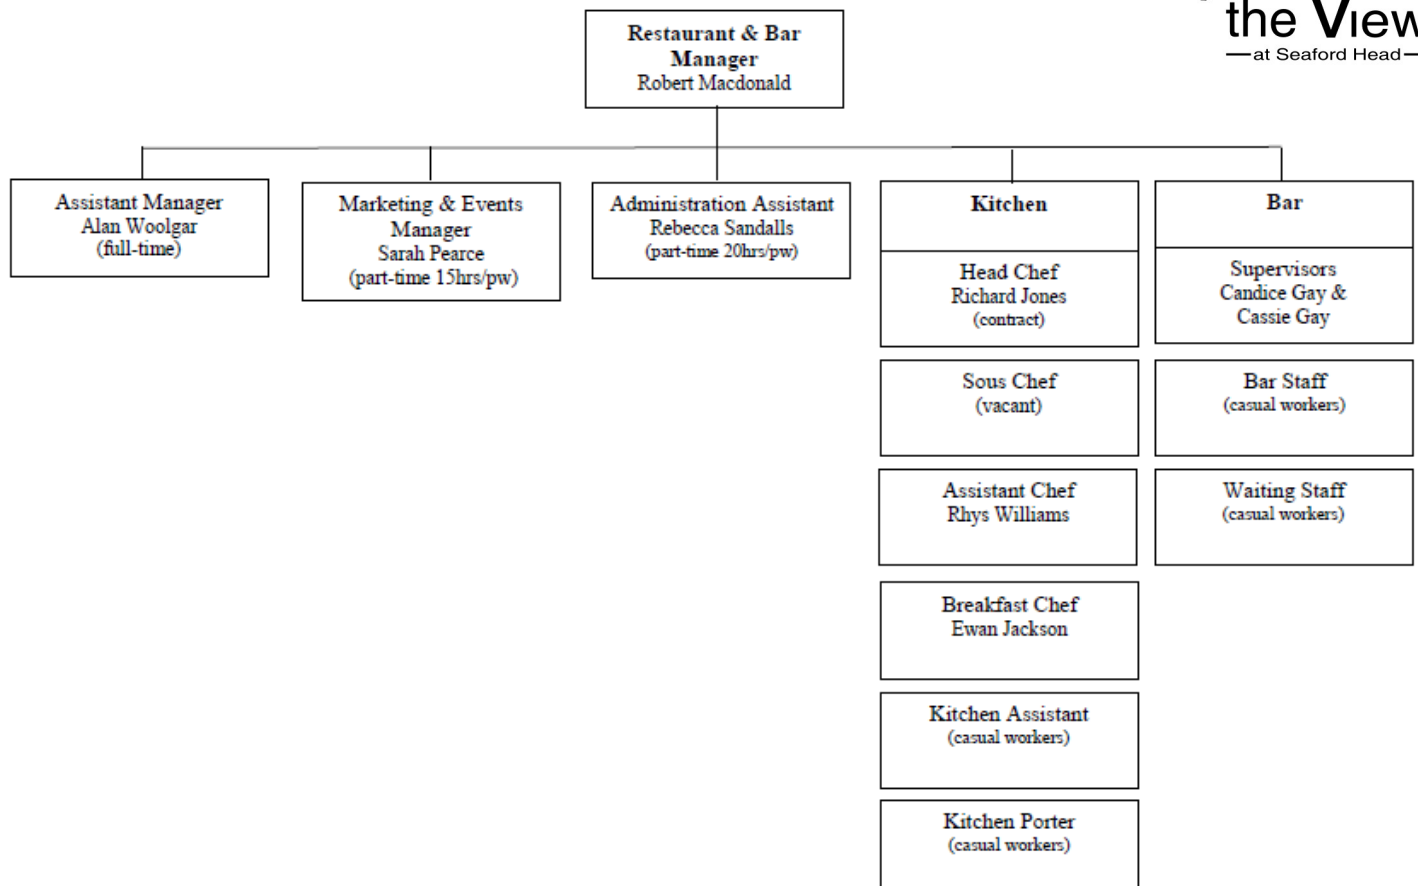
the View
at Seaford Head

Restaurant & Bar Manager
Robert Macdonald

Assistant Manager
Alan Woolgar
(full-time)

Marketing & Events Manager
Sarah Pearce
(part-time 15hrs/pw)

Administration Assistant
Rebecca Sandalls
(part-time 20hrs/pw)

Kitchen

Head Chef
Richard Jones
(contract)

Sous Chef
(vacant)

Assistant Chef
Rhys Williams

Breakfast Chef
Ewan Jackson

Kitchen Assistant
(casual workers)

Kitchen Porter
(casual workers)

Bar

Supervisors
Candice Gay &
Cassie Gay

Bar Staff
(casual workers)

Waiting Staff
(casual workers)